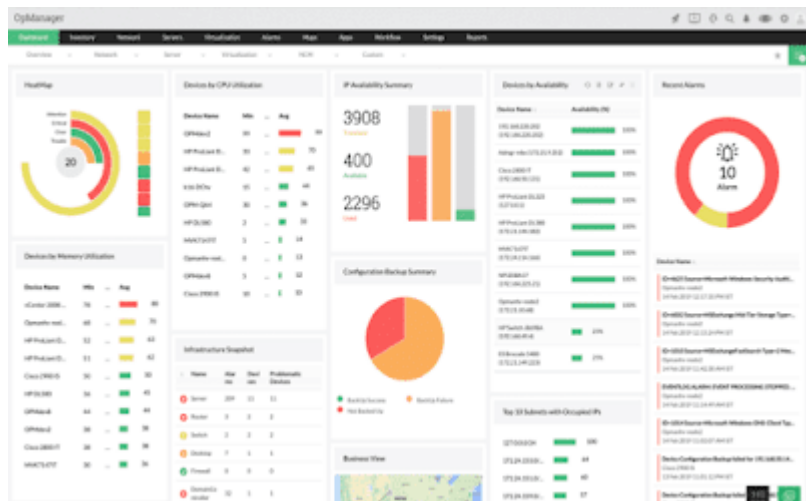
OpManager

Dashboard Inventory Network Servers Virtualization Alarms Maps Apps Workflow Settings Reports

Overview Network Server Virtualization NCM Custom

HeatMap

20

Devices by CPU Utilization

Device Name Min Avg

OPManager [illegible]
HP ProLiant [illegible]
HP ProLiant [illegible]
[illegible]
OPM-QA1 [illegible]
HP DL380 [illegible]
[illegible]
Opmanager-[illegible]
OPMan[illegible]
Cisco 2900 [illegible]

IP Availability Summary

3908
Reserved

400
Available

2296
Used

Devices by Availability

Device Name Availability (%)

100%
100%
100%
100%
100%
100%
100%
100%
23%
23%

Recent Alarms

10
Alarm

Device Name

Devices by Memory Utilization

Device Name Min Avg

Opmanager-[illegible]
HP ProLiant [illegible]
HP ProLiant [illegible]
Cisco 2900 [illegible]
HP DL380
OPMan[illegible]
OPMan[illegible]
Cisco 2800 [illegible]
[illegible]

Configuration Backup Summary

Backup Success
Backup Failure
Not Backed Up

Infrastructure Snapshot

Name Alarms Devices Problematic Devices

Server
Router
Switch
Desktop
Firewall

Business View

Top 10 Subnets with Occupied IPs

100
64
64
57